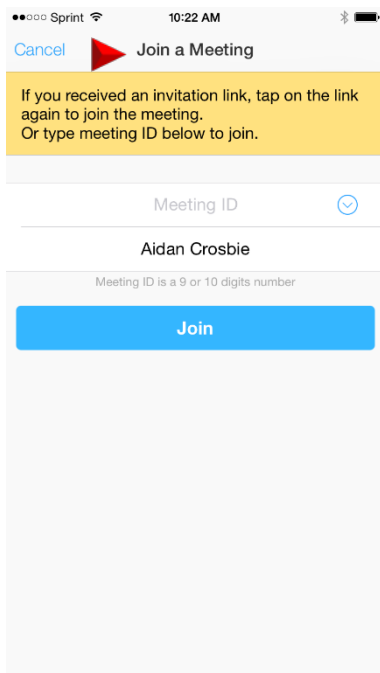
●●○○○ Sprint 10:22 AM

Cancel Join a Meeting

If you received an invitation link, tap on the link again to join the meeting.
Or type meeting ID below to join.

Meeting ID

Aidan Crosbie

Meeting ID is a 9 or 10 digits number

Join